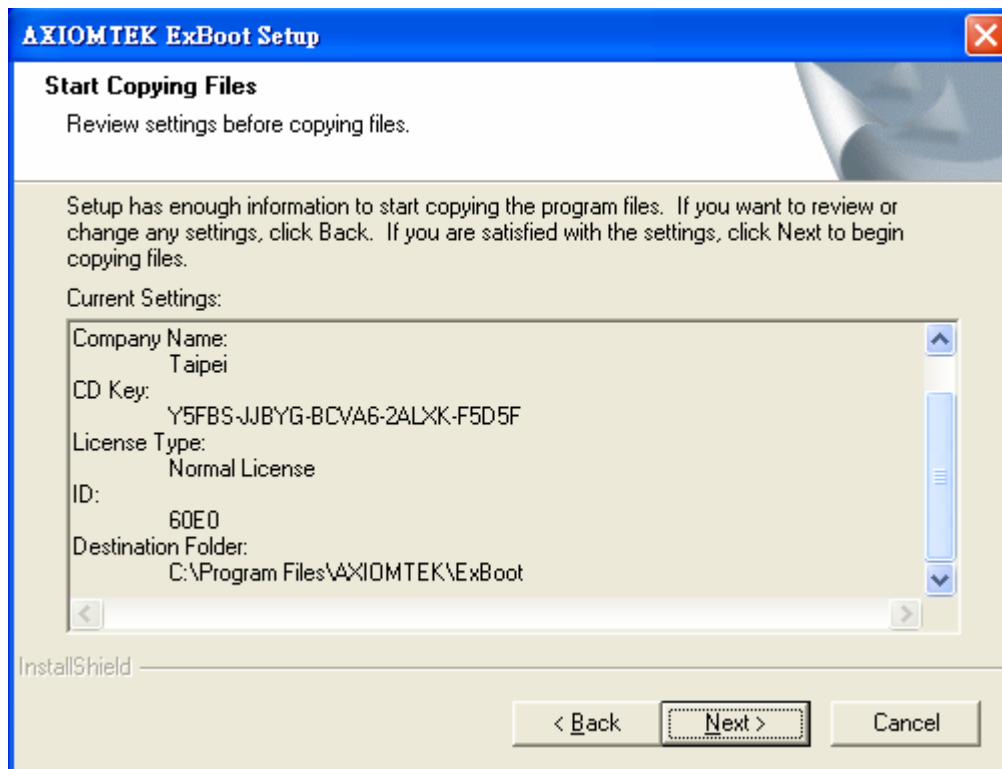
AXIOMTEK ExBoot Setup

Start Copying Files

Review settings before copying files.

Setup has enough information to start copying the program files. If you want to review or change any settings, click Back. If you are satisfied with the settings, click Next to begin copying files.

Current Settings:

Company Name:
Taipei
CD Key:
Y5FBS-JJBYG-BCVA6-2ALXK-F5D5F
License Type:
Normal License
ID:
60E0
Destination Folder:
C:\Program Files\AXIOMTEK\ExBoot

InstallShield

< Back | Next > | Cancel